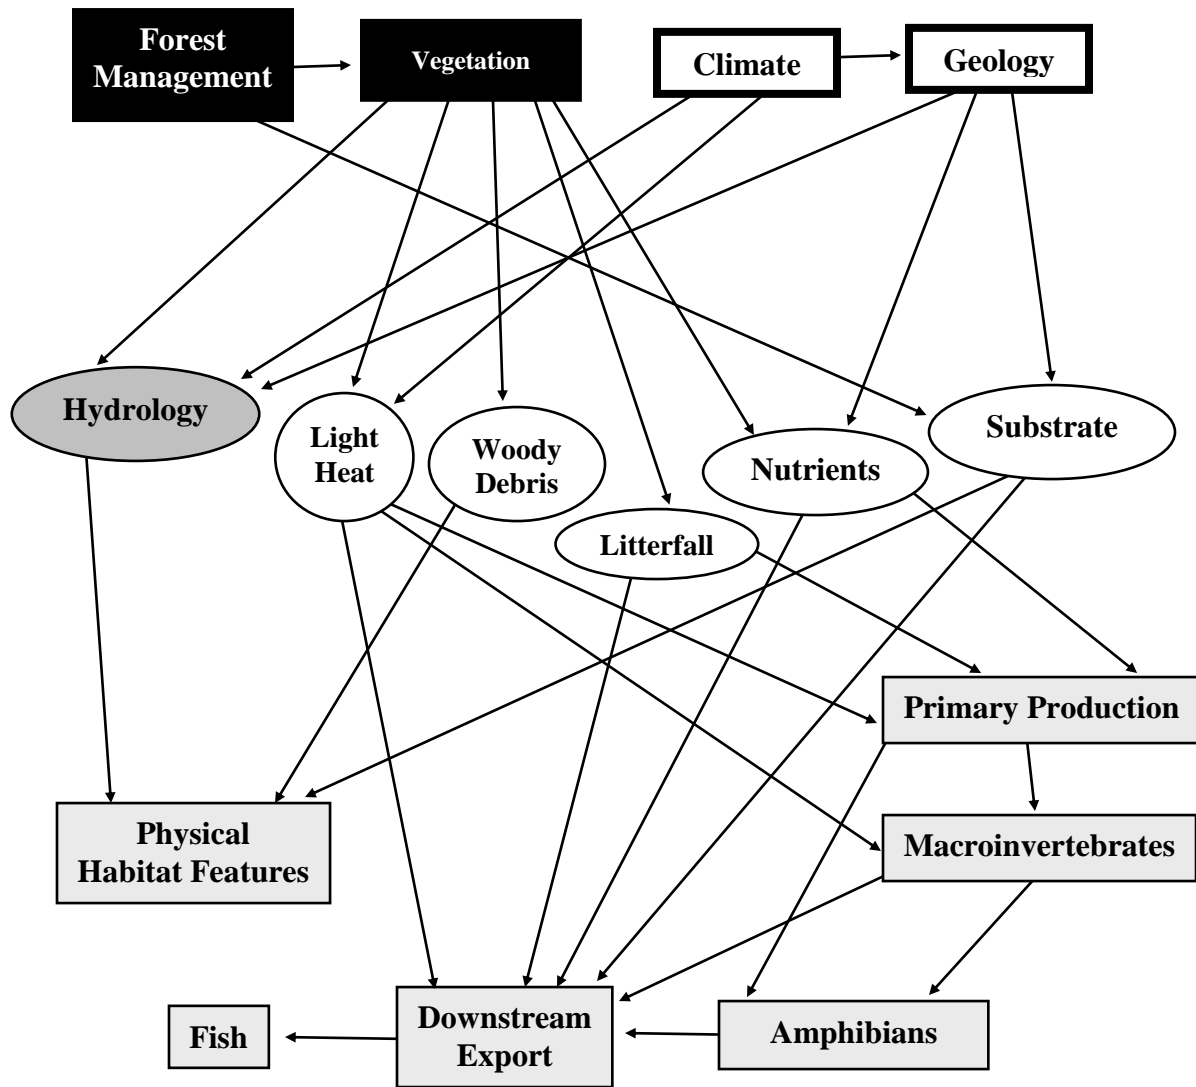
Forest Management

Vegetation

Climate

Geology

Hydrology

Light Heat

Woody Debris

Litterfall

Nutrients

Substrate

Primary Production

Physical Habitat Features

Macroinvertebrates

Fish

Downstream Export

Amphibians